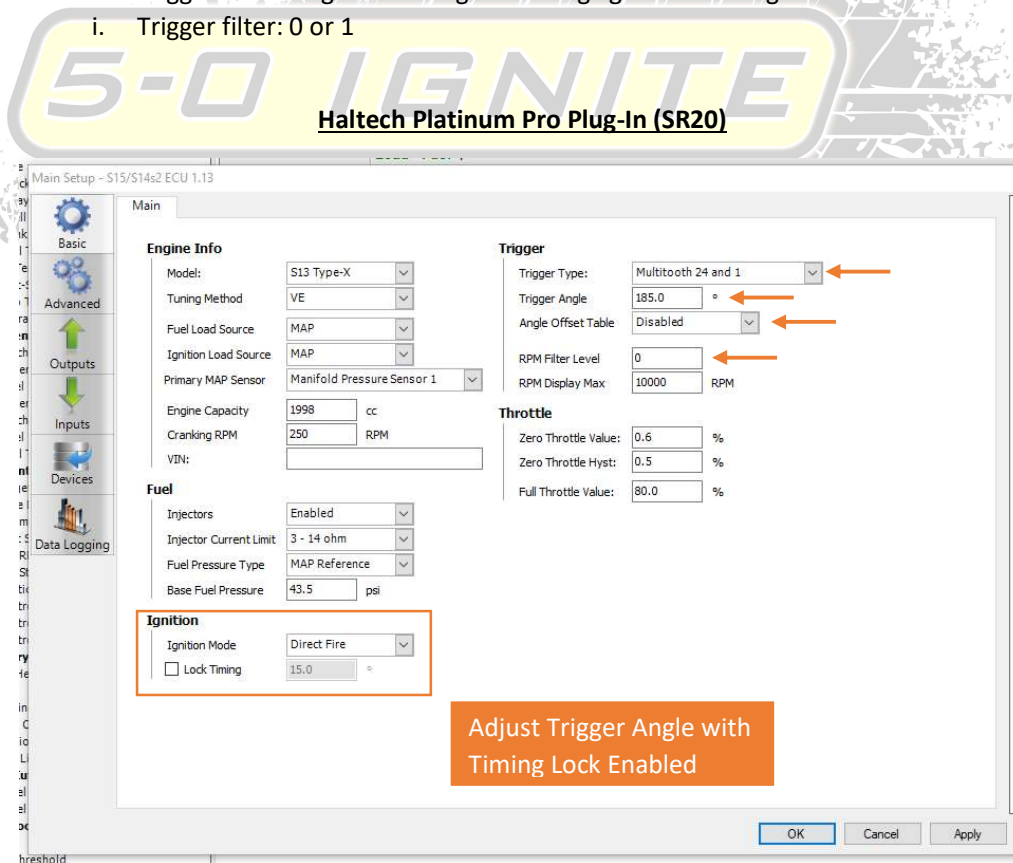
i. Trigger filter: 0 or 1

5-0 IGNITE

Haltech Platinum Pro Plug-In (SR20)

Main Setup - S15/S14s2 ECU 1.13

Main

Basic
Advanced
Outputs
Inputs
Devices
Data Logging

Engine Info
Model: S13 Type-X
Tuning Method VE
Fuel Load Source MAP
Ignition Load Source MAP
Primary MAP Sensor Manifold Pressure Sensor 1
Engine Capacity 1998 cc
Cranking RPM 250 RPM
VIN:

Fuel
Injectors Enabled
Injector Current Limit 3 - 14 ohm
Fuel Pressure Type MAP Reference
Base Fuel Pressure 43.5 psi

Ignition
Ignition Mode Direct Fire
Lock Timing 15.0 °

Trigger
Trigger Type: Multitooth 24 and 1
Trigger Angle 185.0 °
Angle Offset Table Disabled
RPM Filter Level 0
RPM Display Max 10000 RPM

Throttle
Zero Throttle Value: 0.6 %
Zero Throttle Hyst: 0.5 %
Full Throttle Value: 80.0 %

Adjust Trigger Angle with Timing Lock Enabled

OK Cancel Apply

hreshold